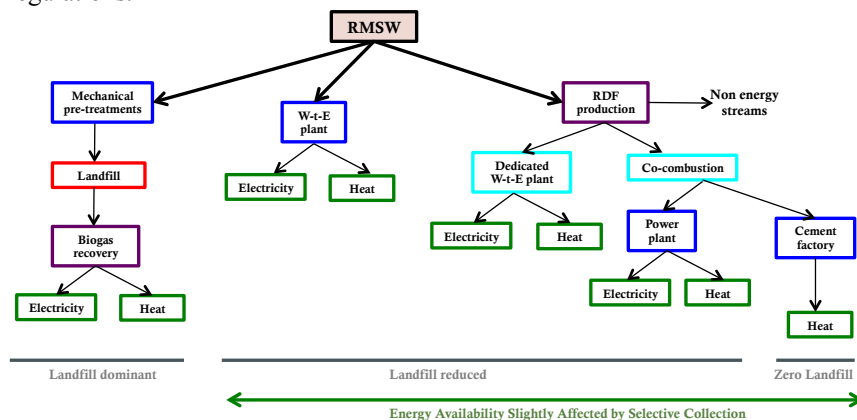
regard to S.

RMSW

Mechanical pre-treatments

W-t-E plant

RDF production

Non energy streams

Landfill

Electricity

Heat

Dedicated W-t-E plant

Co-combustion

Biogas recovery

Electricity

Heat

Power plant

Cement factory

Electricity

Heat

Electricity

Heat

Heat

Landfill dominant

Landfill reduced

Zero Landfill

Energy Availability Slightly Affected by Selective Collection